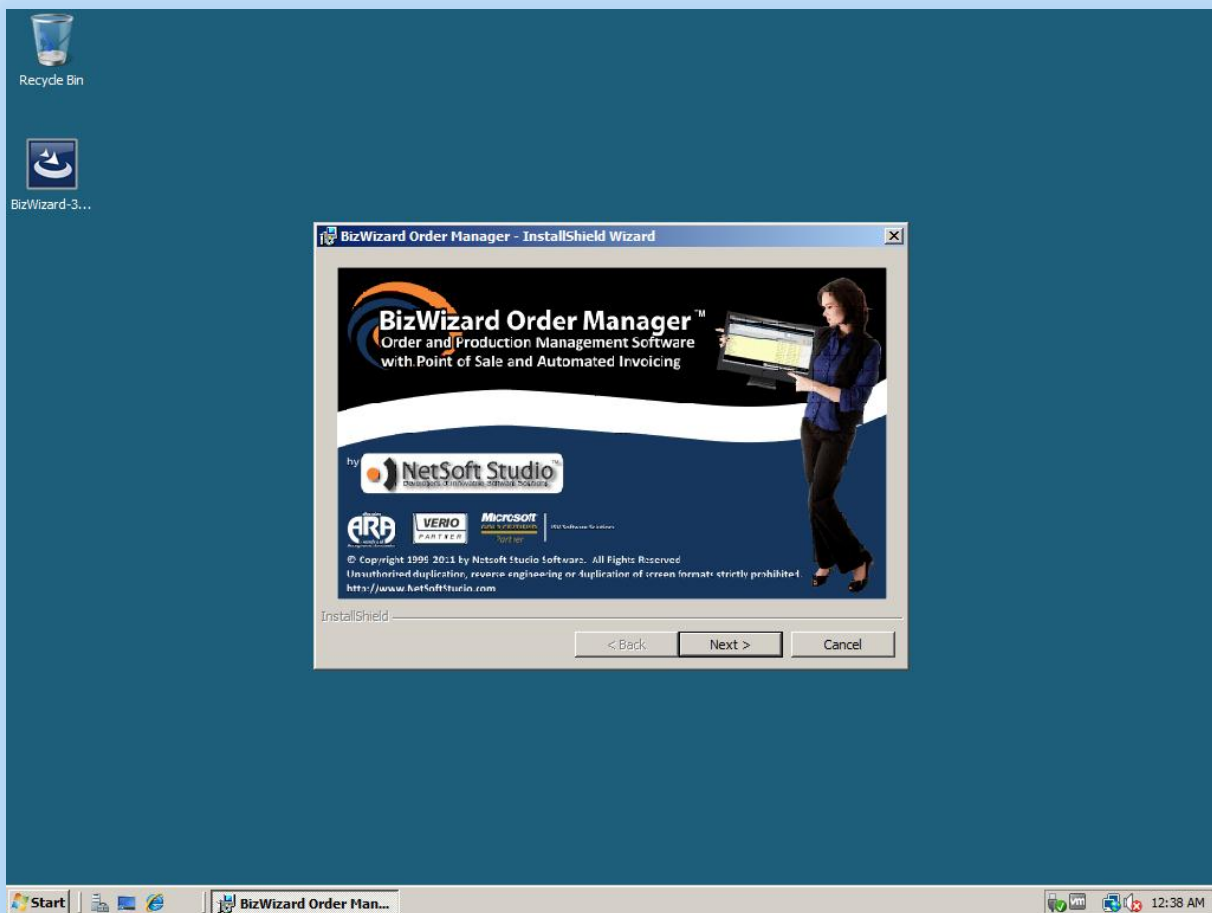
Recycle Bin

BizWizard-3...

BizWizard Order Manager - InstallShield Wizard

BizWizard Order Manager™
Order and Production Management Software
with Point of Sale and Automated Invoicing

by NetSoft Studio™
Developers of Innovative Software Solutions

ARA
VERIO PARTNER
Microsoft GOLD CERTIFIED Partner
ISV Software Solutions

© Copyright 1999 2011 by Netsoft Studio Software. All Rights Reserved
Unauthorized duplication, reverse engineering or duplication of screen formats strictly prohibited.
http://www.NetSoftStudio.com

InstallShield

< Back
Next >
Cancel

Start
BizWizard Order Man...
vm
12:38 AM